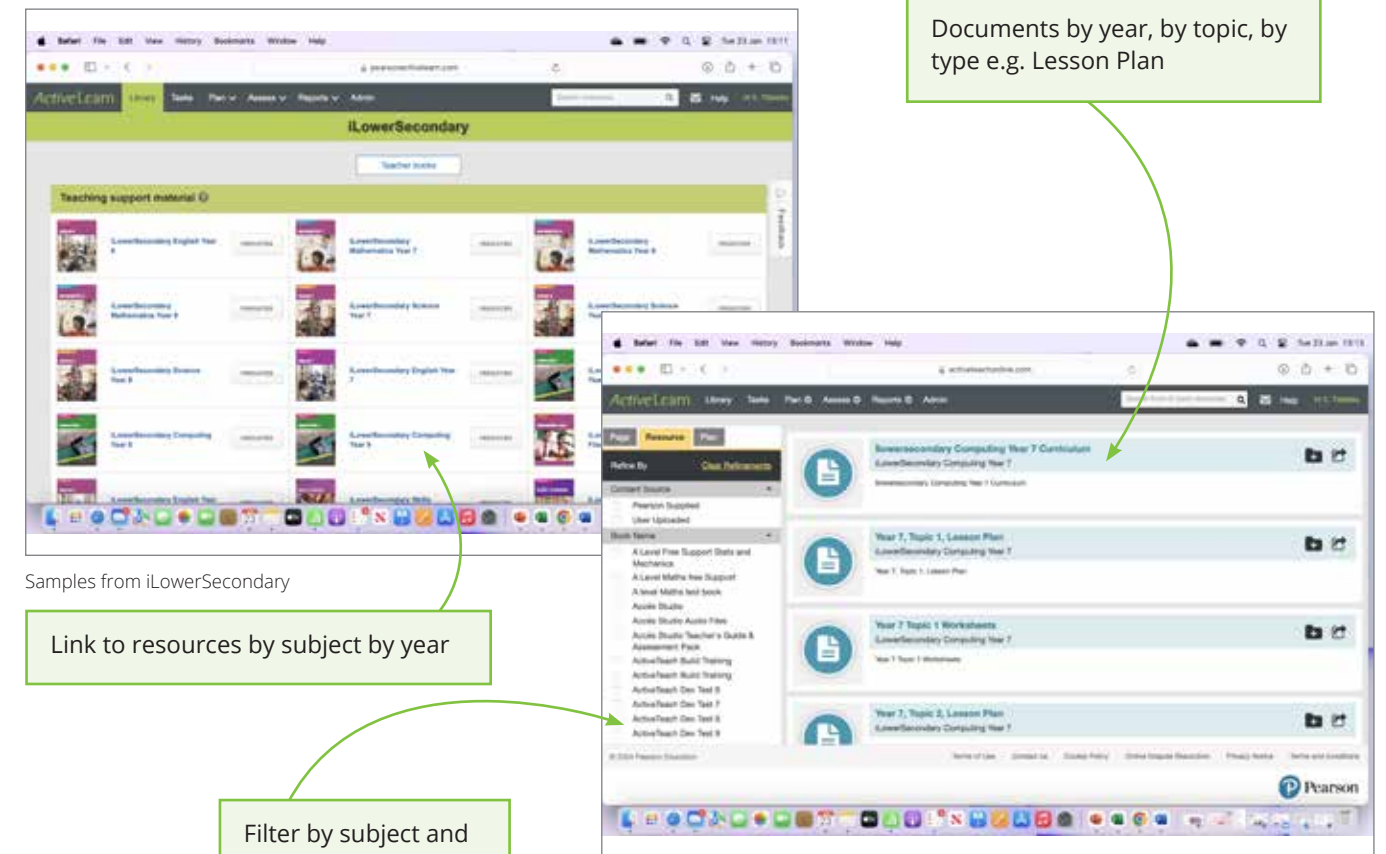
Documents by year, by topic, by type e.g. Lesson Plan

Safari File Edit View History Bookmarks Window Help

ActiveLearn Library Tasks Plan Assess Reports Admin

Help

iLowerSecondary

Teacher books

Teaching support material

iLowerSecondary English Year 8

iLowerSecondary Mathematics Year 7

iLowerSecondary Mathematics Year 8

iLowerSecondary Mathematics Year 9

iLowerSecondary Science Year 7

iLowerSecondary Science

iLowerSecondary Science Year 8

iLowerSecondary English Year 7

iLowerSecondary Computing Year 8

iLowerSecondary Computing Year 9

iLowerSecondary English Year

iLowerSecondary Skills

Feedback

Samples from iLowerSecondary

Link to resources by subject by year

Safari File Edit View History Bookmarks Window Help

activeteachonline.com

ActiveLearn Library Tasks Plan Assess Reports Admin

Help

Page Resources Plan

Refine By Clear Refinements

Content Source

Pearson Supplied

User Uploaded

Book Name

A Level Free Support Stats and Mechanics

A Level Maths free Support

A level Maths test book

Accès Studio

Accès Studio Audio Files

Accès Studio Teacher's Guide & Assessment Pack

ActiveTeach Build Training

ActiveTeach Build Training

ActiveTeach Dev Test 6

ActiveTeach Dev Test 7

ActiveTeach Dev Test 8

ActiveTeach Dev Test 9

ilowersecondary Computing Year 7 Curriculum

iLowerSecondary Computing Year 7

ilowersecondary Computing Year 7 Curriculum

Year 7, Topic 1, Lesson Plan

iLowerSecondary Computing Year 7

Year 7, Topic 1, Lesson Plan

Year 7 Topic 1 Worksheets

iLowerSecondary Computing Year 7

Year 7 Topic 1 Worksheets

Year 7, Topic 2, Lesson Plan

iLowerSecondary Computing Year 7

© 2024 Pearson Education

Terms of Use Contact Us Cookie Policy Online Dispute Resolution Privacy Notice Terms and conditions

Pearson

Filter by subject and